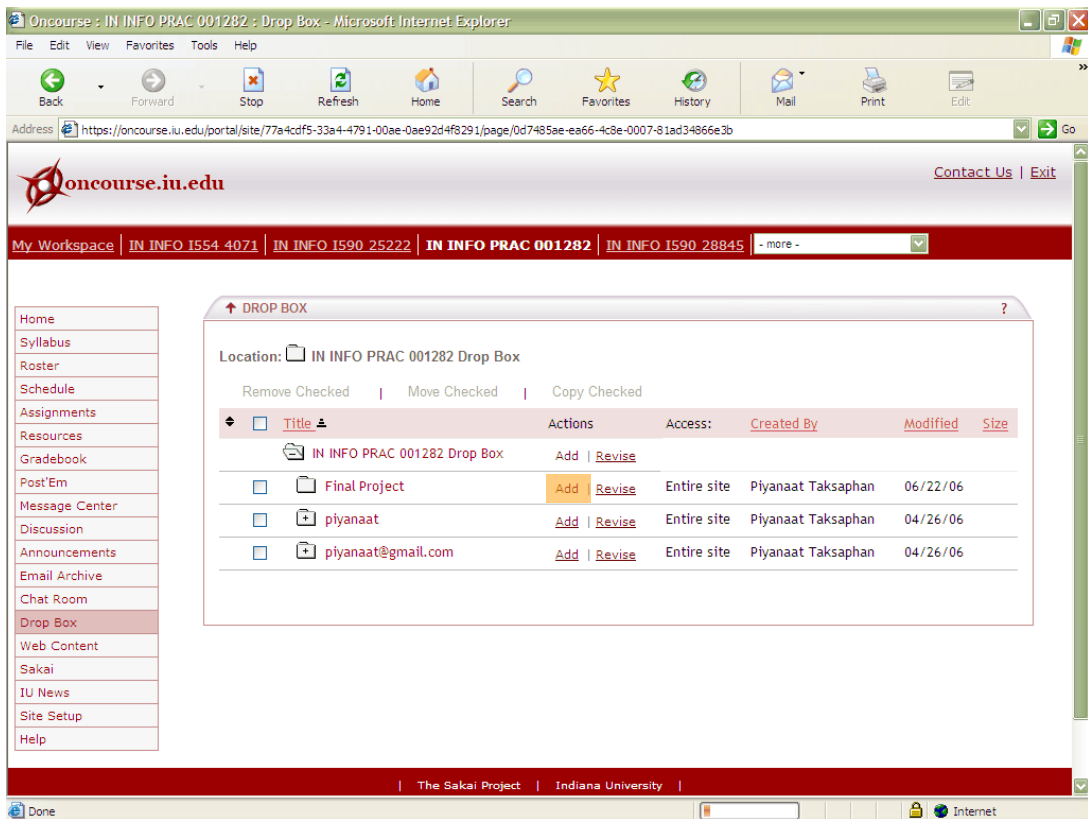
Oncourse : IN INFO PRAC 001282 : Drop Box - Microsoft Internet Explorer

File Edit View Favorites Tools Help

Back Forward Stop Refresh Home Search Favorites History Mail Print Edit

Address https://oncourse.iu.edu/portal/site/77a4cdf5-33a4-4791-00ae-0ae92d4f8291/page/0d7485ae-ea66-4c8e-0007-81ad34866e3b Go

oncourse.iu.edu

Contact Us | Exit

My Workspace | IN INFO I554 4071 | IN INFO I590 25222 | IN INFO PRAC 001282 | IN INFO I590 28845 | - more -

Home
Syllabus
Roster
Schedule
Assignments
Resources
Gradebook
Post'Em
Message Center
Discussion
Announcements
Email Archive
Chat Room
Drop Box
Web Content
Sakai
IU News
Site Setup
Help

DROP BOX ?

Location: IN INFO PRAC 001282 Drop Box

Remove Checked | Move Checked | Copy Checked

| Title | Actions | Access: | Created By | Modified | Size |
|---|---|---|---|---|---|
| IN INFO PRAC 001282 Drop Box | Add \| Revise | | | | |
| Final Project | Add \| Revise | Entire site | Piyanaat Taksaphan | 06/22/06 | |
| piyanaat | Add \| Revise | Entire site | Piyanaat Taksaphan | 04/26/06 | |
| piyanaat@gmail.com | Add \| Revise | Entire site | Piyanaat Taksaphan | 04/26/06 | |

| The Sakai Project | Indiana University |

Done Internet